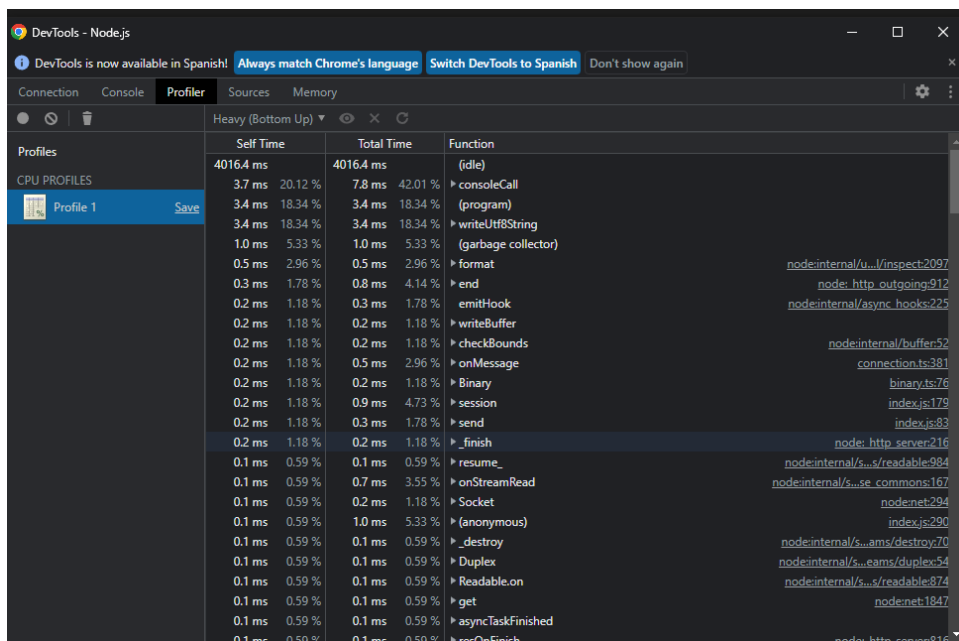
DevTools - Node.js

DevTools is now available in Spanish! Always match Chrome's language Switch DevTools to Spanish Don't show again

Connection Console Profiler Sources Memory

Heavy (Bottom Up) ▾

Profiles

CPU PROFILES

Profile 1 Save

| Self Time | | Total Time | | Function | |
|---|---|---|---|---|---|
| 4016.4 ms | | 4016.4 ms | | (idle) | |
| 3.7 ms | 20.12 % | 7.8 ms | 42.01 % | ▸ consoleCall | |
| 3.4 ms | 18.34 % | 3.4 ms | 18.34 % | (program) | |
| 3.4 ms | 18.34 % | 3.4 ms | 18.34 % | ▸ writeUtf8String | |
| 1.0 ms | 5.33 % | 1.0 ms | 5.33 % | (garbage collector) | |
| 0.5 ms | 2.96 % | 0.5 ms | 2.96 % | ▸ format | node:internal/u...l/inspect:2097 |
| 0.3 ms | 1.78 % | 0.8 ms | 4.14 % | ▸ end | node:_http_outgoing:912 |
| 0.2 ms | 1.18 % | 0.3 ms | 1.78 % | emitHook | node:internal/async_hooks:225 |
| 0.2 ms | 1.18 % | 0.2 ms | 1.18 % | ▸ writeBuffer | |
| 0.2 ms | 1.18 % | 0.2 ms | 1.18 % | ▸ checkBounds | node:internal/buffer:52 |
| 0.2 ms | 1.18 % | 0.5 ms | 2.96 % | ▸ onMessage | connection.ts:381 |
| 0.2 ms | 1.18 % | 0.2 ms | 1.18 % | ▸ Binary | binary.ts:76 |
| 0.2 ms | 1.18 % | 0.9 ms | 4.73 % | ▸ session | index.js:179 |
| 0.2 ms | 1.18 % | 0.3 ms | 1.78 % | ▸ send | index.js:83 |
| 0.2 ms | 1.18 % | 0.2 ms | 1.18 % | ▸ _finish | node:_http_server:216 |
| 0.1 ms | 0.59 % | 0.1 ms | 0.59 % | ▸ resume_ | node:internal/s...s/readable:984 |
| 0.1 ms | 0.59 % | 0.7 ms | 3.55 % | ▸ onStreamRead | node:internal/s...se_commons:167 |
| 0.1 ms | 0.59 % | 0.2 ms | 1.18 % | ▸ Socket | node:net:294 |
| 0.1 ms | 0.59 % | 1.0 ms | 5.33 % | ▸ (anonymous) | index.js:290 |
| 0.1 ms | 0.59 % | 0.1 ms | 0.59 % | ▸ _destroy | node:internal/s...ams/destroy:70 |
| 0.1 ms | 0.59 % | 0.1 ms | 0.59 % | ▸ Duplex | node:internal/s...eams/duplex:54 |
| 0.1 ms | 0.59 % | 0.1 ms | 0.59 % | ▸ Readable.on | node:internal/s...s/readable:874 |
| 0.1 ms | 0.59 % | 0.1 ms | 0.59 % | ▸ get | node:net:1847 |
| 0.1 ms | 0.59 % | 0.1 ms | 0.59 % | ▸ asyncTaskFinished | |
| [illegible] | | | | | |